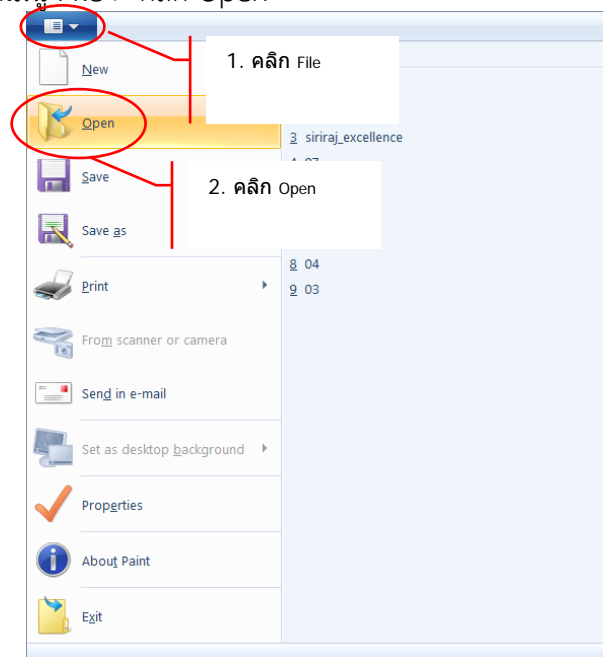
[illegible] Open

1. คลิก File

New

Open

3 siriraj_excellence

4 07

2. คลิก Open

Save

Save as

8 04

9 03

Print

From scanner or camera

Send in e-mail

Set as desktop background

Properties

About Paint

Exit